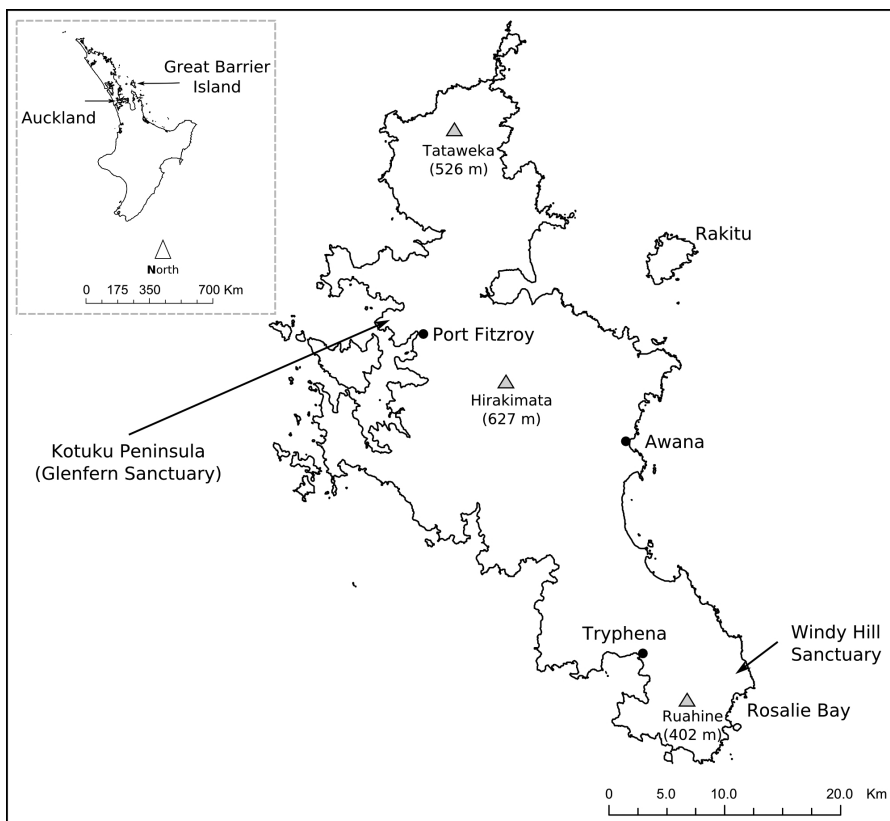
Great Barrier Island

Auckland

North

0 175 350 700 Km

Tataweka (526 m)

Rakitu

Port Fitzroy

Hirakimata (627 m)

Kotuku Peninsula (Glenfern Sanctuary)

Awana

Tryphena

Windy Hill Sanctuary

Ruahine (402 m)

Rosalie Bay

0 5.0 10.0 20.0 Km